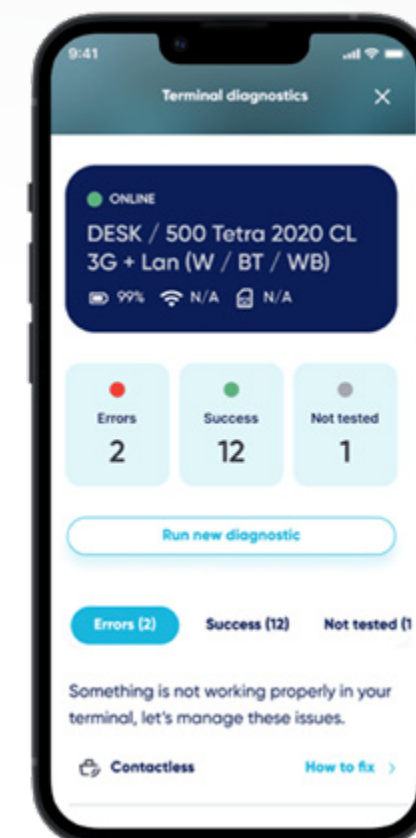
9:41

Terminal diagnostics

ONLINE

DESK / 500 Tetra 2020 CL 3G + Lan (W / BT / WB)

99% N/A N/A

Errors
2

Success
12

Not tested
1

Run new diagnostic

Errors (2)

Success (12)

Not tested (1

Something is not working properly in your terminal, let's manage these issues.

Contactless

How to fix